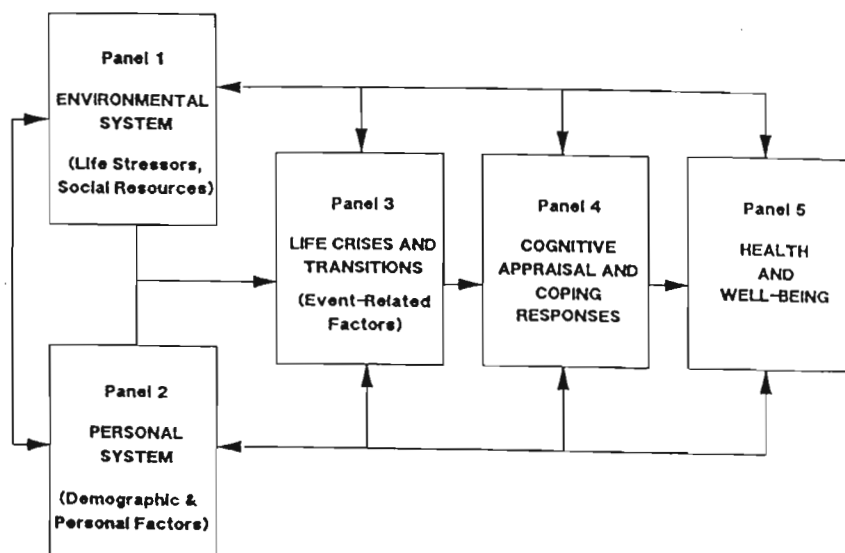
Panel 1

ENVIRONMENTAL SYSTEM

(Life Stressors, Social Resources)

Panel 3

LIFE CRISES AND TRANSITIONS

(Event-Related Factors)

Panel 4

COGNITIVE APPRAISAL AND COPING RESPONSES

Panel 5

HEALTH AND WELL-BEING

Panel 2

PERSONAL SYSTEM

(Demographic & Personal Factors)